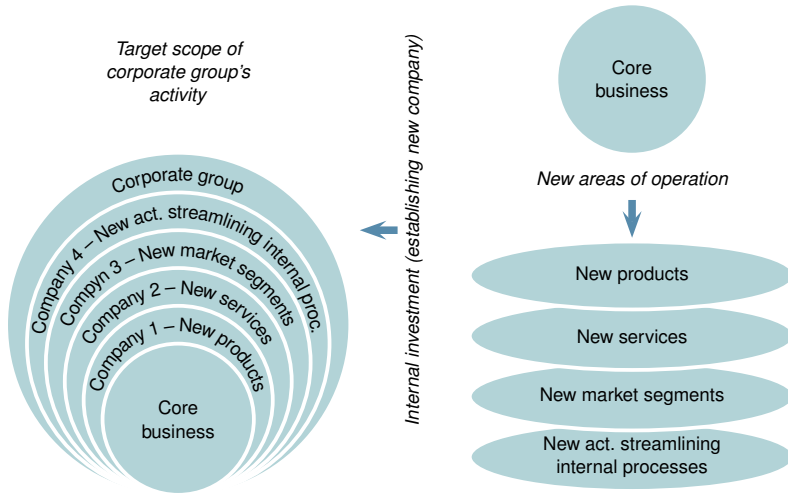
Target scope of corporate group's activity

Corporate group

Company 4 – New act. streamlining internal proc.

Compyn 3 – New market segments

Company 2 – New services

Company 1 – New products

Core business

Internal investment (establishing new company)

Core business

New areas of operation

New products

New services

New market segments

New act. streamlining internal processes